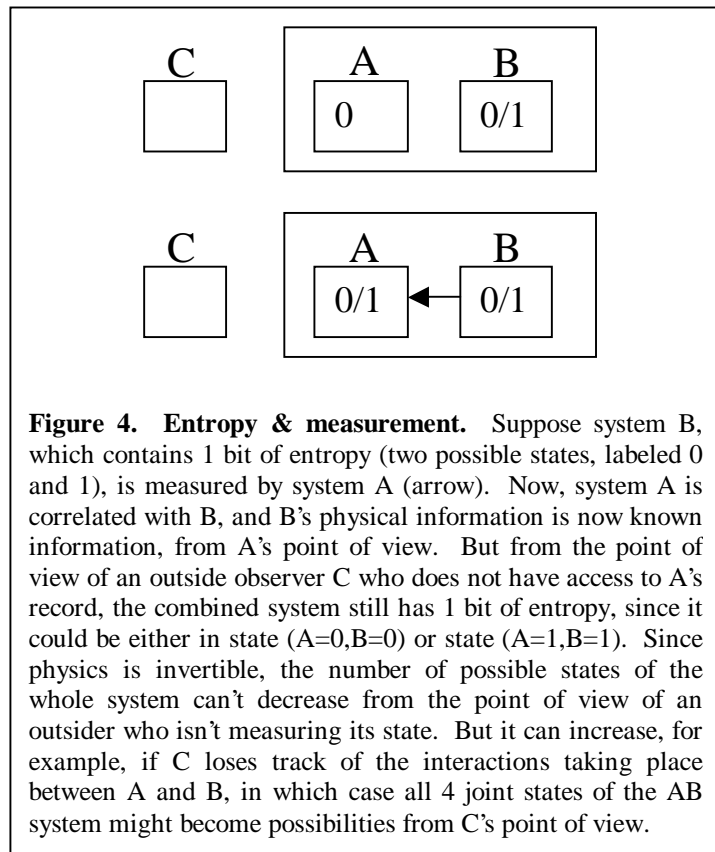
C

A

0

B

0/1

C

A

0/1

B

0/1

**Figure 4. Entropy & measurement.** Suppose system B, which contains 1 bit of entropy (two possible states, labeled 0 and 1), is measured by system A (arrow). Now, system A is correlated with B, and B’s physical information is now known information, from A’s point of view. But from the point of view of an outside observer C who does not have access to A’s record, the combined system still has 1 bit of entropy, since it could be either in state (A=0,B=0) or state (A=1,B=1). Since physics is invertible, the number of possible states of the whole system can’t decrease from the point of view of an outsider who isn’t measuring its state. But it can increase, for example, if C loses track of the interactions taking place between A and B, in which case all 4 joint states of the AB system might become possibilities from C’s point of view.